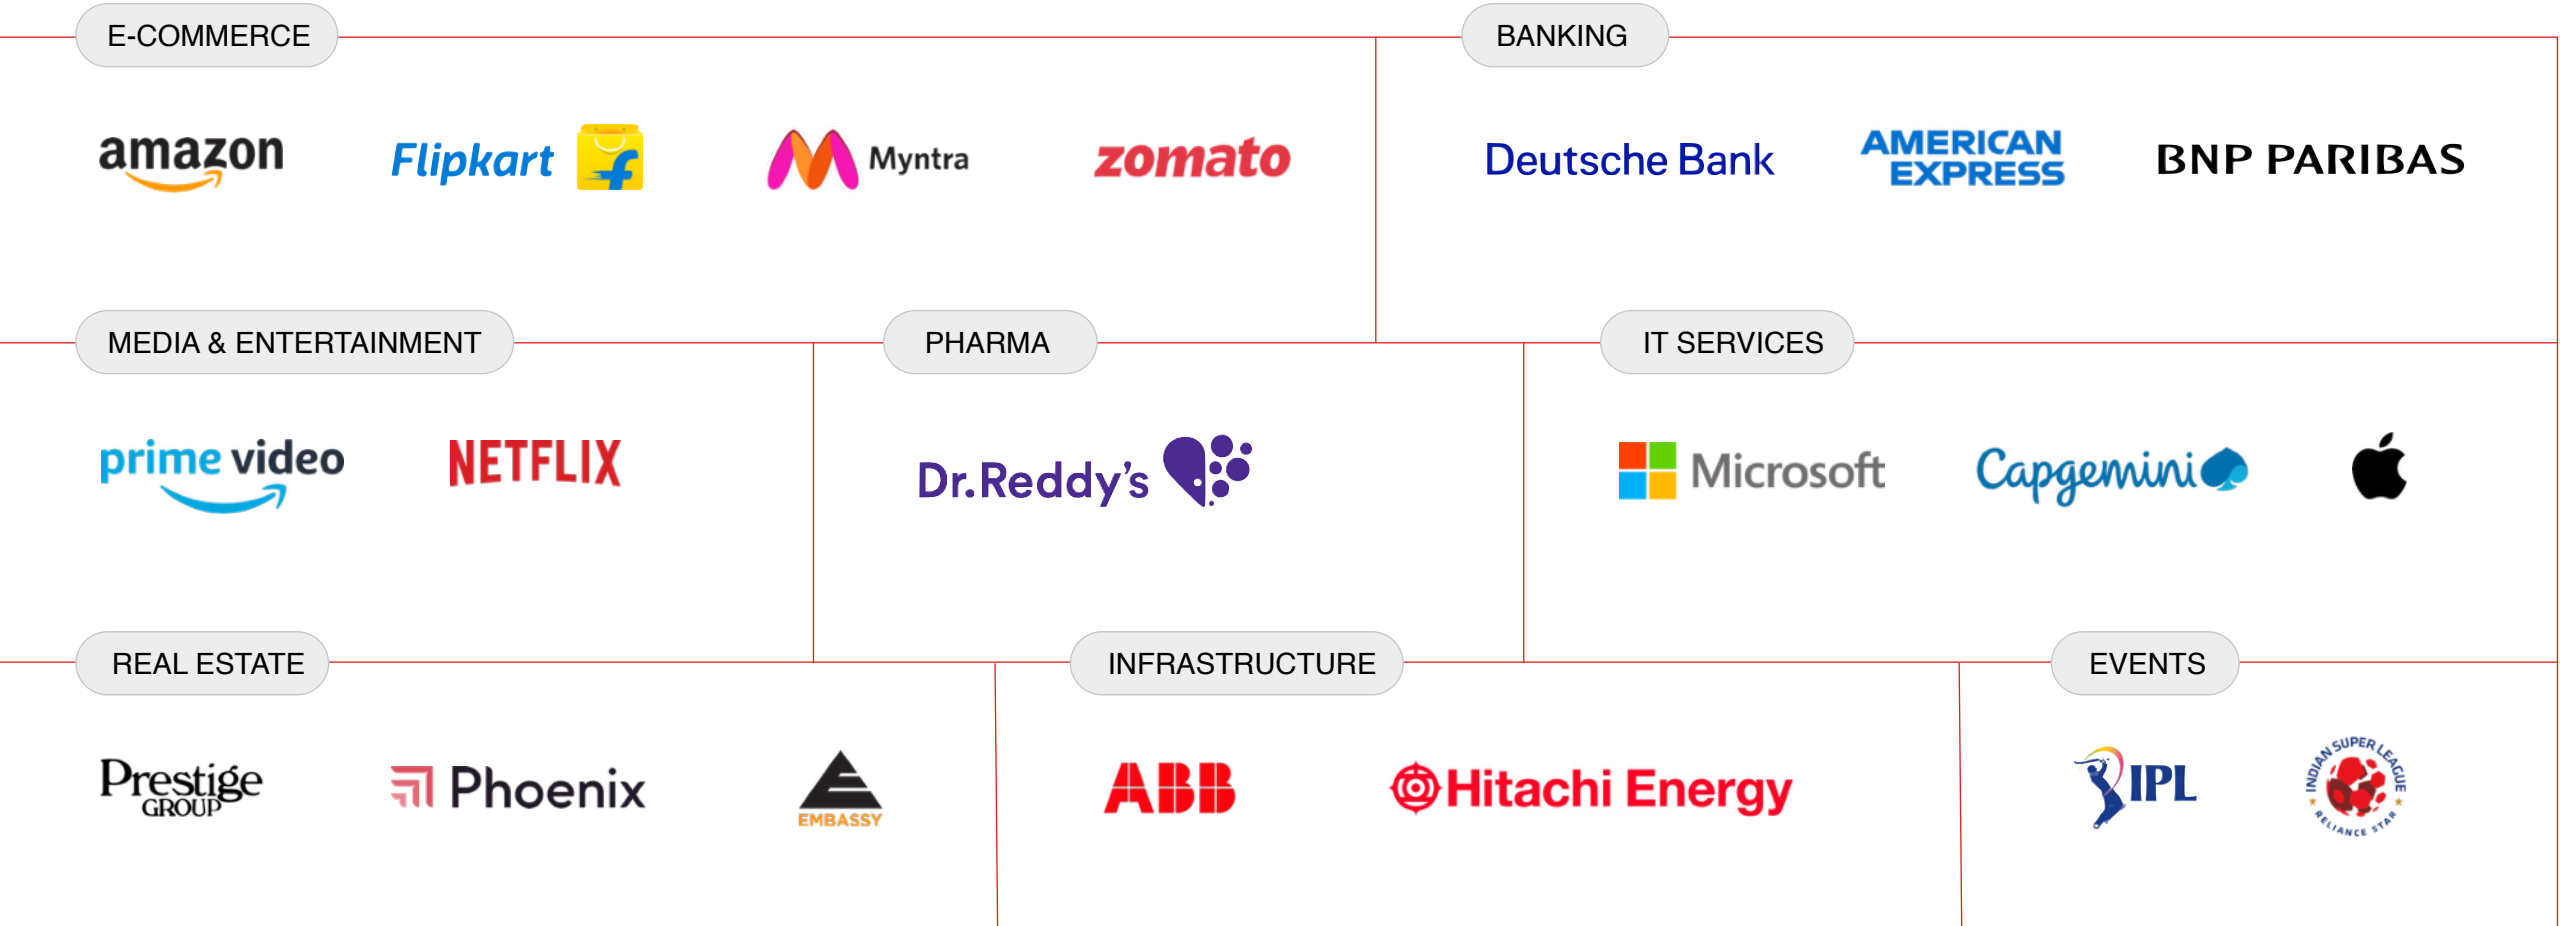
E-COMMERCE

amazon Flipkart Myntra zomato

BANKING

Deutsche Bank AMERICAN EXPRESS BNP PARIBAS

MEDIA & ENTERTAINMENT

prime video NETFLIX

PHARMA

Dr.Reddy's

IT SERVICES

Microsoft Capgemini

REAL ESTATE

Prestige GROUP Phoenix EMBASSY

INFRASTRUCTURE

ABB Hitachi Energy

EVENTS

IPL INDIAN SUPER LEAGUE RELIANCE STAR